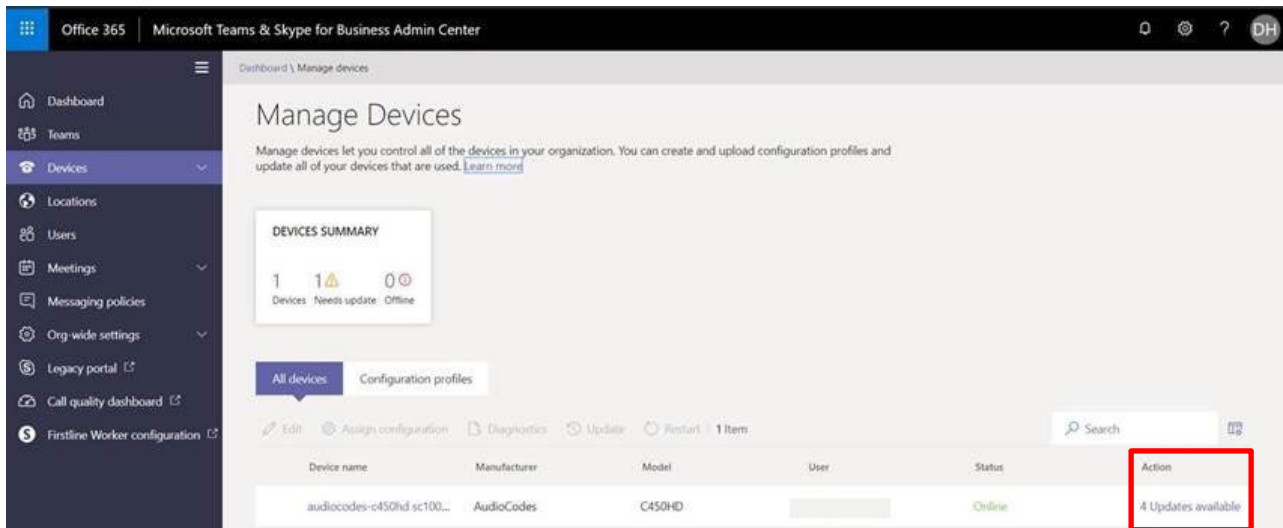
Office 365 | Microsoft Teams & Skype for Business Admin Center

DH

Dashboard
Teams
Devices
Locations
Users
Meetings
Messaging policies
Org-wide settings
Legacy portal
Call quality dashboard
Firstline Worker configuration

Dashboard \ Manage devices

Manage Devices

Manage devices let you control all of the devices in your organization. You can create and upload configuration profiles and update all of your devices that are used. Learn more

DEVICES SUMMARY

1 Devices 1 Needs update 0 Offline

All devices Configuration profiles

Edit Assign configuration Diagnostics Update Restart | 1 Item

Search

| Device name | Manufacturer | Model | User | Status | Action |
|---|---|---|---|---|---|
| audiocodes-c450hd sc100... | AudioCodes | C450HD | | Online | 4 Updates available |